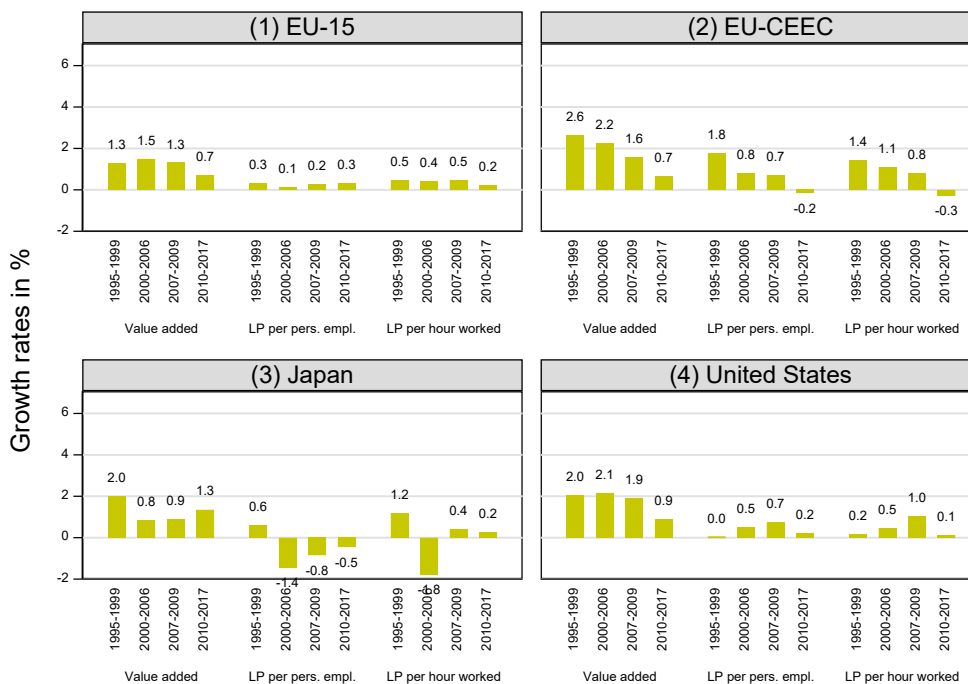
Growth rates in %

(1) EU-15

6
4
2
0
-2

1.3 1.5 1.3 0.7
0.3 0.1 0.2 0.3
0.5 0.4 0.5 0.2

1995-1999 2000-2006 2007-2009 2010-2017
Value added
1995-1999 2000-2006 2007-2009 2010-2017
LP per pers. empl.
1995-1999 2000-2006 2007-2009 2010-2017
LP per hour worked

(2) EU-CEEC

2.6 2.2 1.6 0.7
1.8 0.8 0.7 -0.2
1.4 1.1 0.8 -0.3

1995-1999 2000-2006 2007-2009 2010-2017
Value added
1995-1999 2000-2006 2007-2009 2010-2017
LP per pers. empl.
1995-1999 2000-2006 2007-2009 2010-2017
LP per hour worked

(3) Japan

6
4
2
0
-2

2.0 0.8 0.9 1.3
0.6 -1.4 -0.8 -0.5
1.2 -1.8 0.4 0.2

1995-1999 2000-2006 2007-2009 2010-2017
Value added
1995-1999 2000-2006 2007-2009 2010-2017
LP per pers. empl.
1995-1999 2000-2006 2007-2009 2010-2017
LP per hour worked

(4) United States

2.0 2.1 1.9 0.9
0.0 0.5 0.7 0.2
0.2 0.5 1.0 0.1

1995-1999 2000-2006 2007-2009 2010-2017
Value added
1995-1999 2000-2006 2007-2009 2010-2017
LP per pers. empl.
1995-1999 2000-2006 2007-2009 2010-2017
LP per hour worked